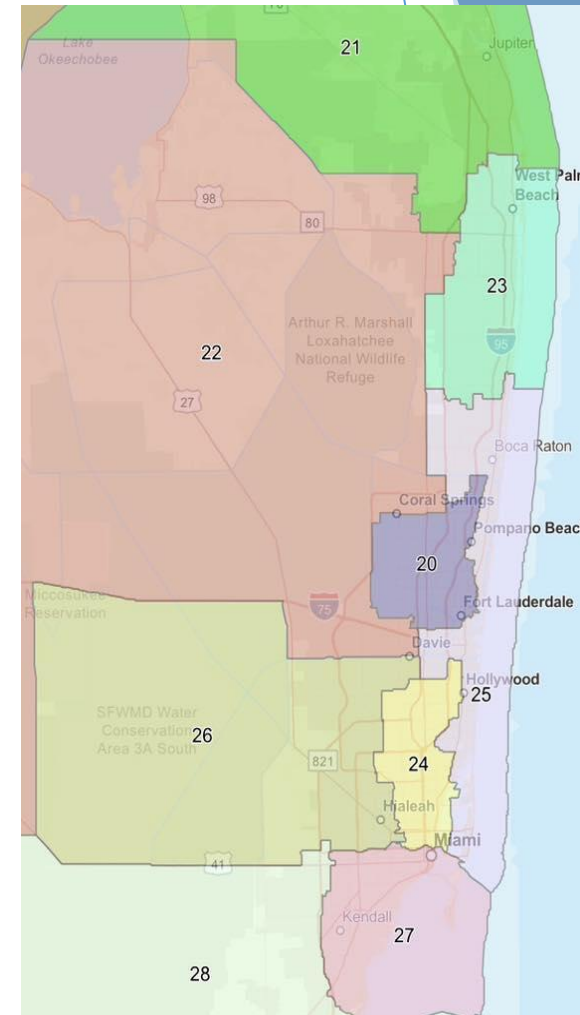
Lake Okeechobee
21
Jupiter
West Palı Beach
98
80
23
Arthur R. Marshall Loxahatchee National Wildlife Refuge
22
95
27
Boca Raton
Coral Springs
Pompano Beac
20
Miccosukee Reservation
75
Fort Lauderdale
Davie
Hollywood
25
SFWMD Water Conservation Area 3A South
26
821
24
Hialeah
Miami
41
Kendall
27
28